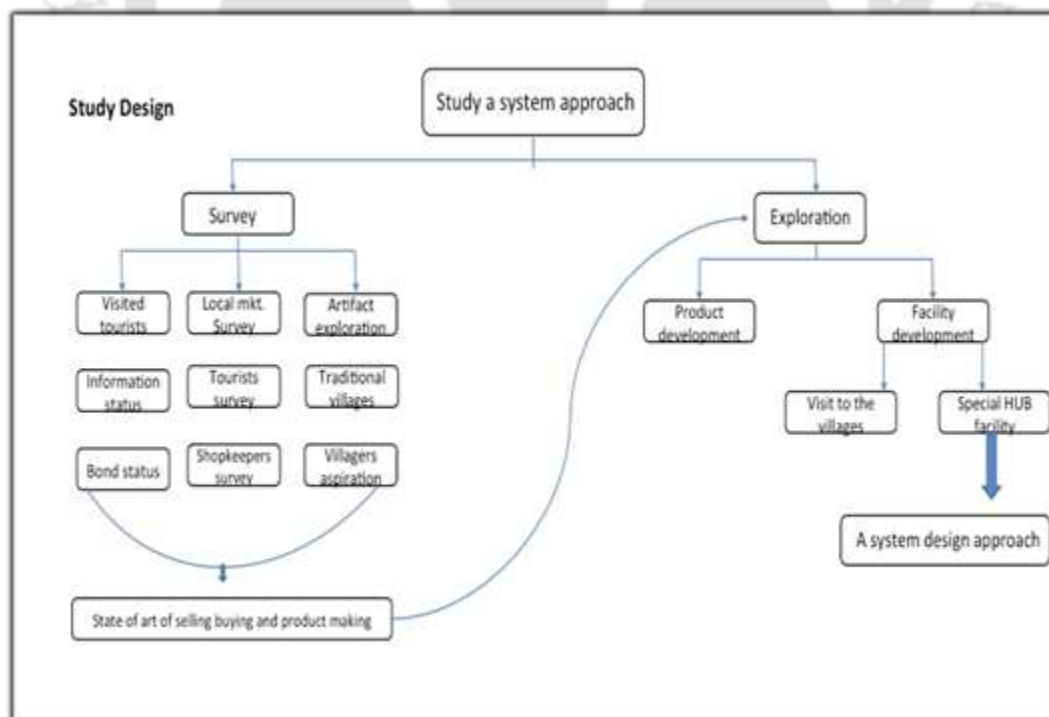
Study Design

Study a system approach

Survey

Exploration

Visited tourists

Local mkt. Survey

Artifact exploration

Information status

Tourists survey

Traditional villages

Bond status

Shopkeepers survey

Villagers aspiration

State of art of selling buying and product making

Product development

Facility development

Visit to the villages

Special HUB facility

A system design approach